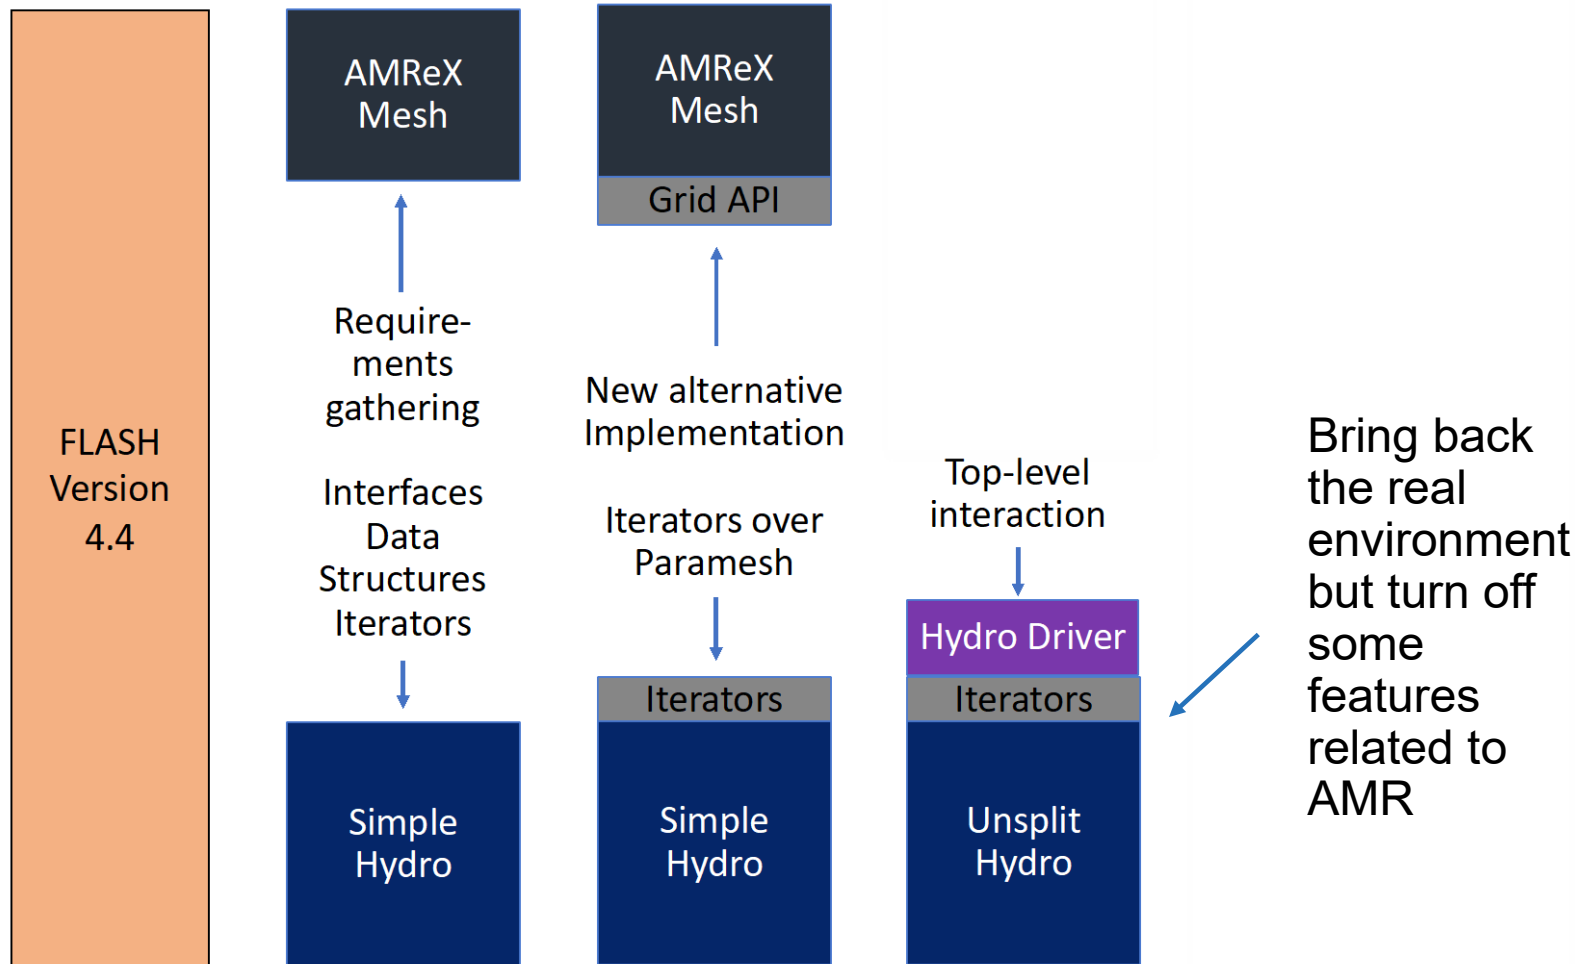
FLASH Version 4.4

AMReX Mesh

Requirements gathering

Interfaces Data Structures Iterators

Simple Hydro

AMReX Mesh

Grid API

New alternative Implementation

Iterators over Paramesh

Iterators

Simple Hydro

Top-level interaction

Hydro Driver

Iterators

Unsplit Hydro

Bring back the real environment but turn off some features related to AMR